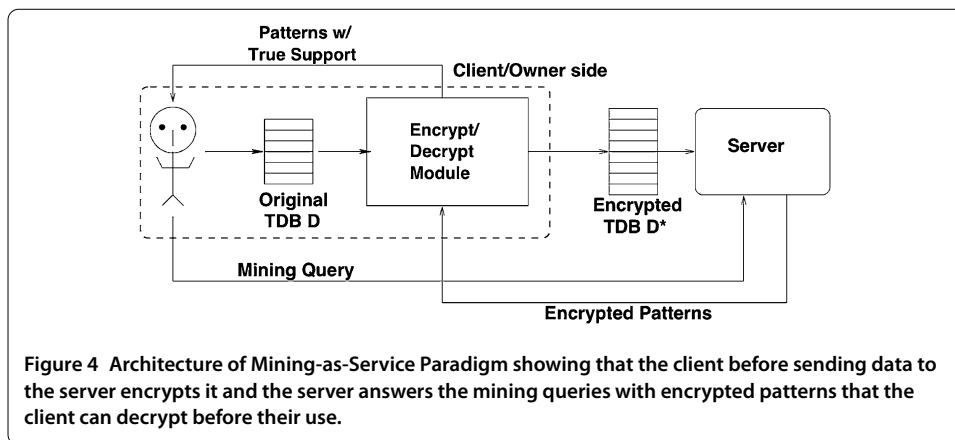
Patterns w/
True Support

Client/Owner side

Original
TDB D

Encrypt/
Decrypt
Module

Encrypted
TDB D*

Server

Mining Query

Encrypted Patterns

**Figure 4** Architecture of Mining-as-Service Paradigm showing that the client before sending data to the server encrypts it and the server answers the mining queries with encrypted patterns that the client can decrypt before their use.